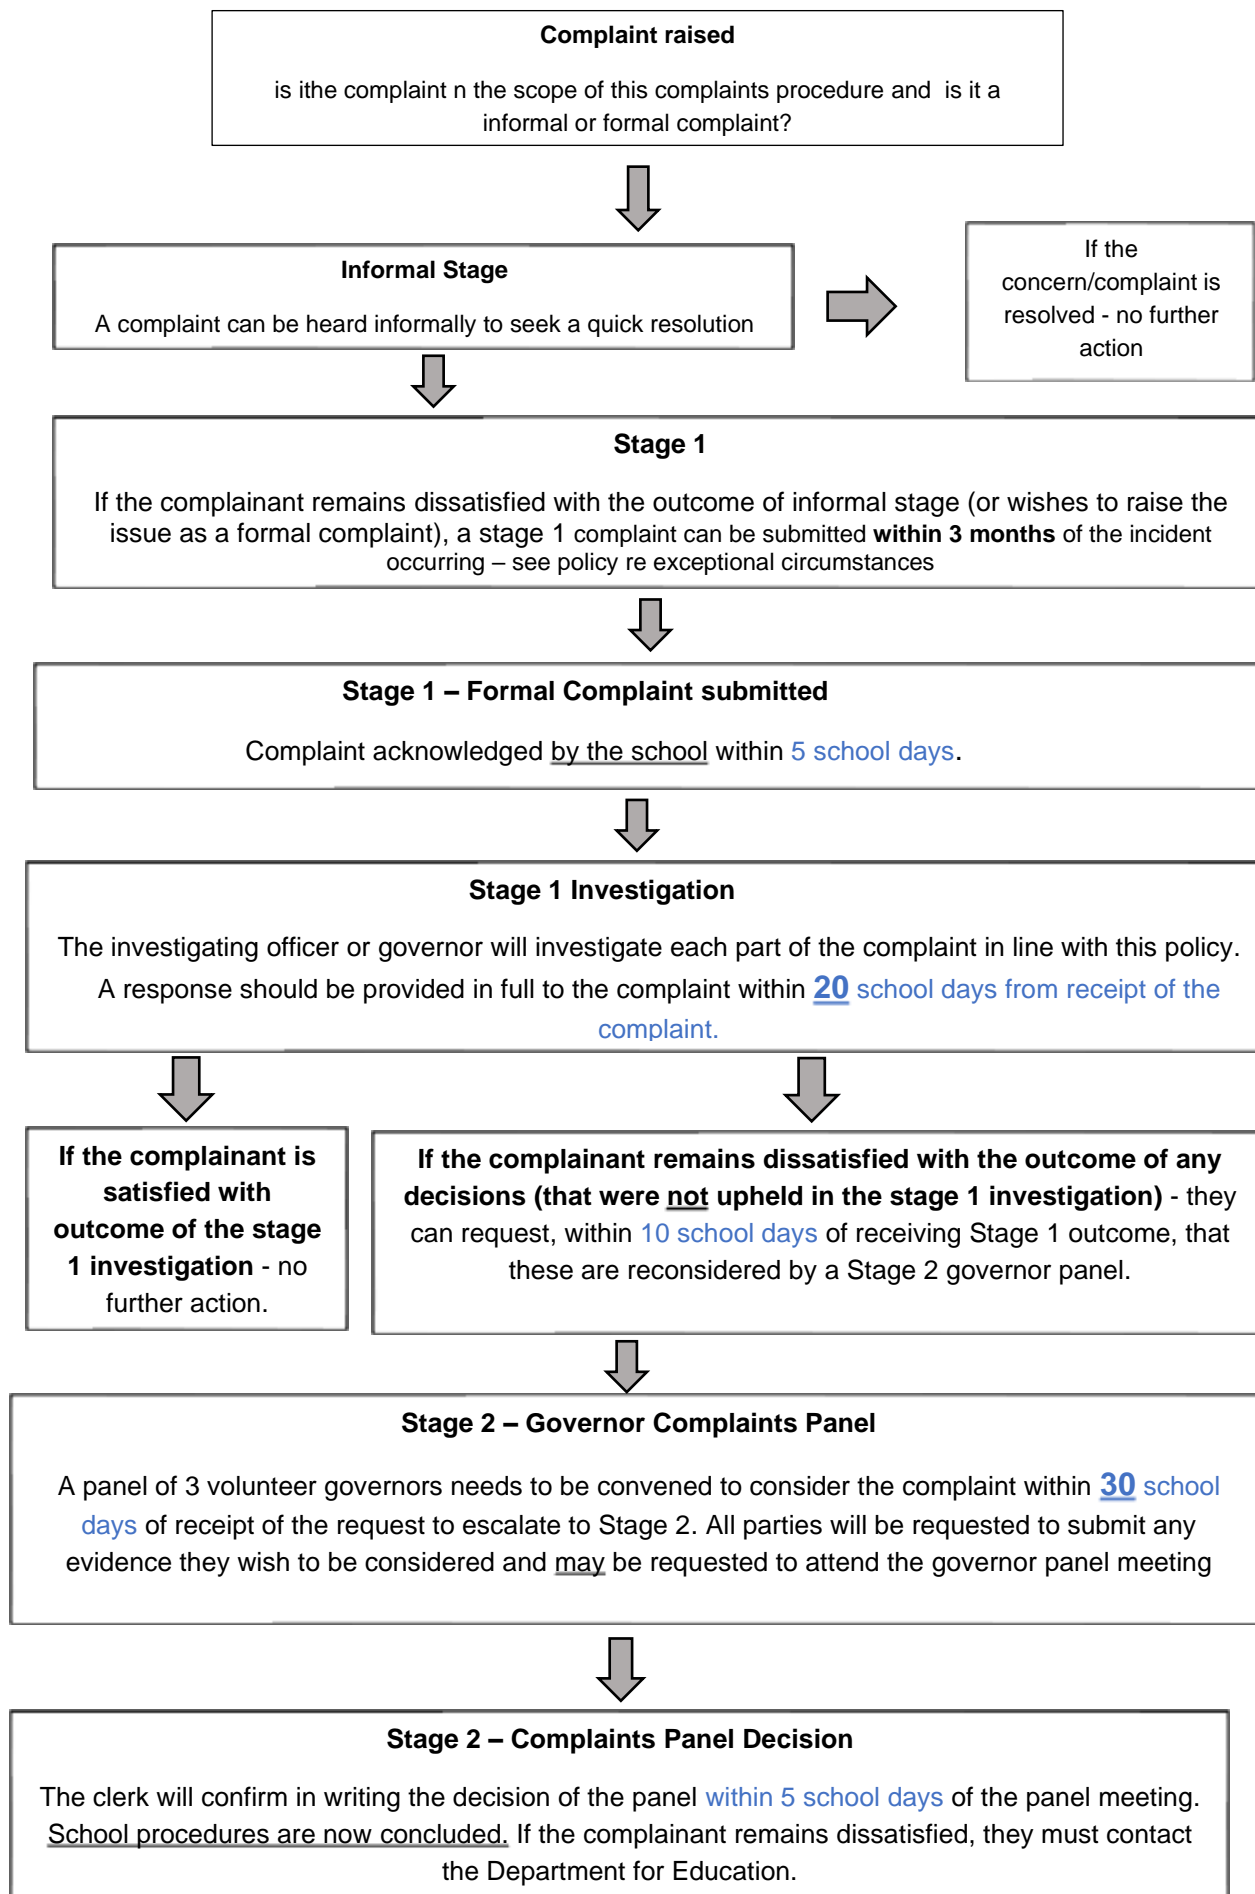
**Complaint raised**

is ithe complaint n the scope of this complaints procedure and is it a informal or formal complaint?

**Informal Stage**

A complaint can be heard informally to seek a quick resolution

If the concern/complaint is resolved - no further action

**Stage 1**

If the complainant remains dissatisfied with the outcome of informal stage (or wishes to raise the issue as a formal complaint), a stage 1 complaint can be submitted **within 3 months** of the incident occurring – see policy re exceptional circumstances

**Stage 1 – Formal Complaint submitted**

Complaint acknowledged by the school within 5 school days.

**Stage 1 Investigation**

The investigating officer or governor will investigate each part of the complaint in line with this policy. A response should be provided in full to the complaint within **20** school days from receipt of the complaint.

**If the complainant is satisfied with outcome of the stage 1 investigation** - no further action.

**If the complainant remains dissatisfied with the outcome of any decisions (that were not upheld in the stage 1 investigation)** - they can request, within 10 school days of receiving Stage 1 outcome, that these are reconsidered by a Stage 2 governor panel.

**Stage 2 – Governor Complaints Panel**

A panel of 3 volunteer governors needs to be convened to consider the complaint within **30** school days of receipt of the request to escalate to Stage 2. All parties will be requested to submit any evidence they wish to be considered and may be requested to attend the governor panel meeting

**Stage 2 – Complaints Panel Decision**

The clerk will confirm in writing the decision of the panel within 5 school days of the panel meeting. School procedures are now concluded. If the complainant remains dissatisfied, they must contact the Department for Education.